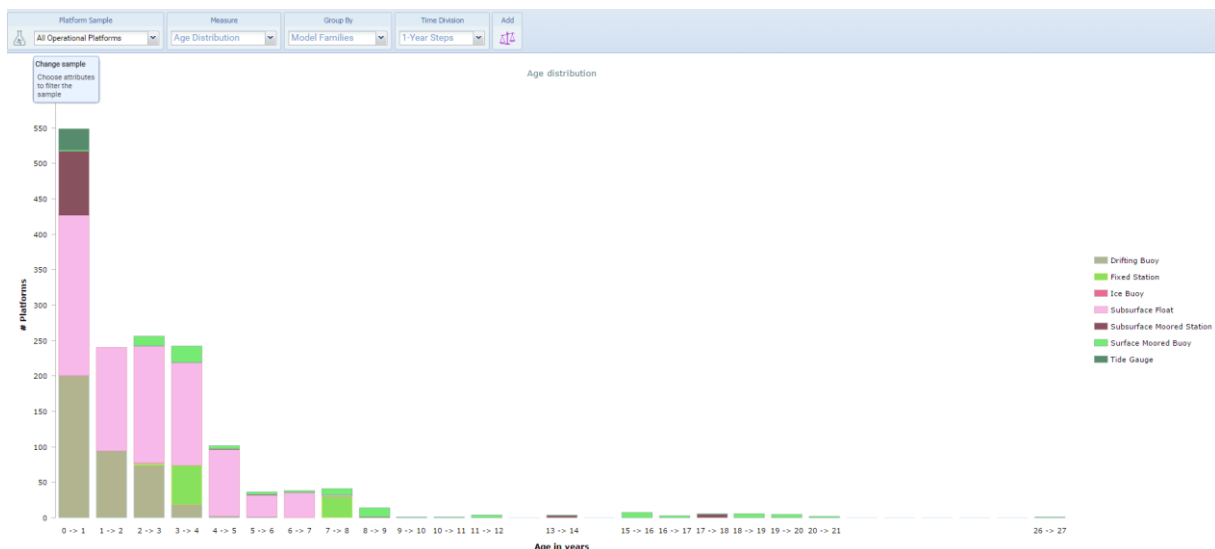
Platform Sample
All Operational Platforms
Measure
Age Distribution
Group By
Model Families
Time Division
1-Year Steps
Add

Change sample
Choose attributes to filter the sample

Age distribution

# Platforms

550
500
450
400
350
300
250
200
150
100
50
0

0 -> 1
1 -> 2
2 -> 3
3 -> 4
4 -> 5
5 -> 6
6 -> 7
7 -> 8
8 -> 9
9 -> 10
10 -> 11
11 -> 12
13 -> 14
15 -> 16
16 -> 17
17 -> 18
18 -> 19
19 -> 20
20 -> 21
26 -> 27

Age in years

Drifting Buoy
Fixed Station
Ice Buoy
Subsurface Float
Subsurface Moored Station
Surface Moored Buoy
Tide Gauge